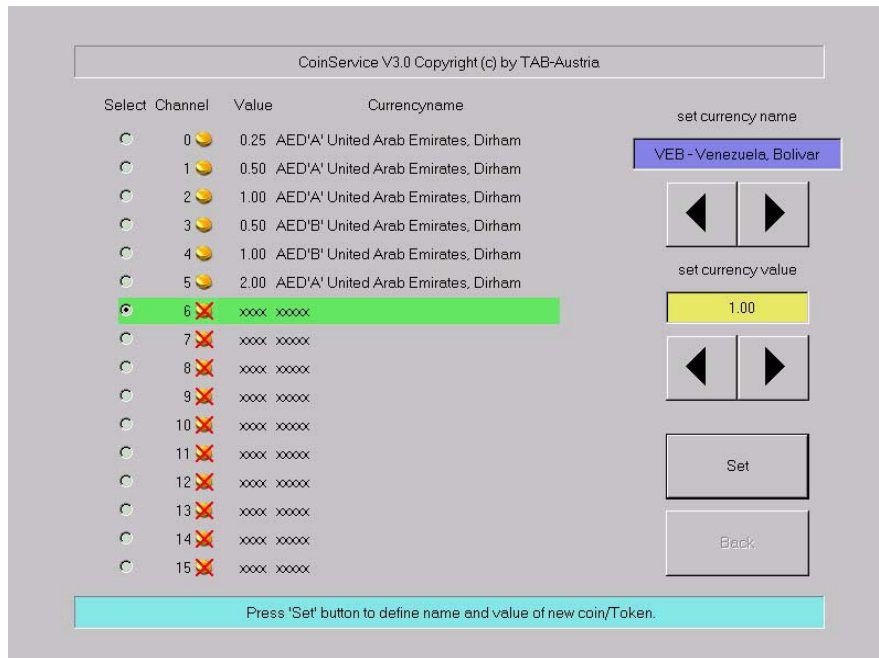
CoinService V3.0 Copyright (c) by TAB-Austria

| Select | Channel | Value | Currencyname |
|---|---|---|---|
| | 0 | 0.25 | AED'A' United Arab Emirates, Dirham |
| | 1 | 0.50 | AED'A' United Arab Emirates, Dirham |
| | 2 | 1.00 | AED'A' United Arab Emirates, Dirham |
| | 3 | 0.50 | AED'B' United Arab Emirates, Dirham |
| | 4 | 1.00 | AED'B' United Arab Emirates, Dirham |
| | 5 | 2.00 | AED'A' United Arab Emirates, Dirham |
| | 6 | xxxx | xxxxx |
| | 7 | xxxx | xxxxx |
| | 8 | xxxx | xxxxx |
| | 9 | xxxx | xxxxx |
| | 10 | xxxx | xxxxx |
| | 11 | xxxx | xxxxx |
| | 12 | xxxx | xxxxx |
| | 13 | xxxx | xxxxx |
| | 14 | xxxx | xxxxx |
| | 15 | xxxx | xxxxx |

set currency name

VEB - Venezuela, Bolivar

set currency value

1.00

Set

Back

Press 'Set' button to define name and value of new coin/Token.